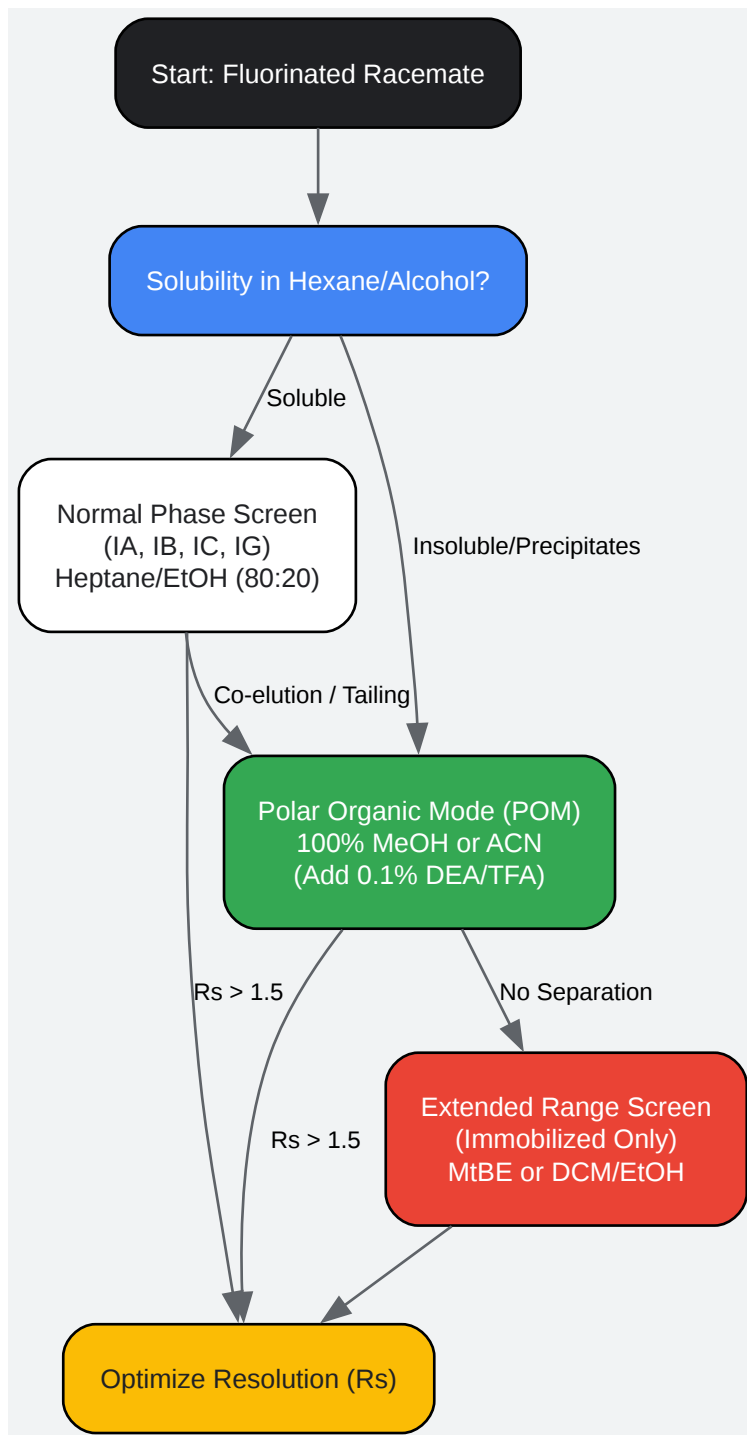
Start: Fluorinated Racemate

Solubility in Hexane/Alcohol?

Soluble

Insoluble/Precipitates

Normal Phase Screen
(IA, IB, IC, IG)
Heptane/EtOH (80:20)

Co-elution / Tailing

Polar Organic Mode (POM)
100% MeOH or ACN
(Add 0.1% DEA/TFA)

Rs > 1.5

No Separation

Rs > 1.5

Extended Range Screen
(Immobilized Only)
MtBE or DCM/EtOH

Optimize Resolution (Rs)